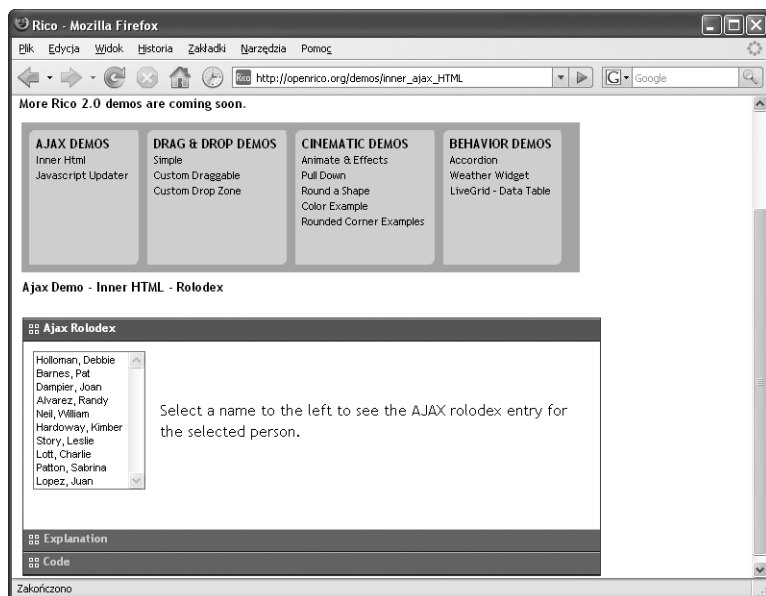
Rico - Mozilla Firefox

Plik Edycja Widok Historia Zakładki Narzędzia Pomoc

http://openrico.org/demos/inner_ajax_HTML

Google

More Rico 2.0 demos are coming soon.

AJAX DEMOS
Inner Html
Javascript Updater

DRAG & DROP DEMOS
Simple
Custom Draggable
Custom Drop Zone

CINEMATIC DEMOS
Animate & Effects
Pull Down
Round a Shape
Color Example
Rounded Corner Examples

BEHAVIOR DEMOS
Accordion
Weather Widget
LiveGrid - Data Table

Ajax Demo - Inner HTML - Rolodex

Ajax Rolodex

Holloman, Debbie
Barnes, Pat
Dampier, Joan
Alvarez, Randy
Neil, William
Hardoway, Kimber
Story, Leslie
Lott, Charlie
Patton, Sabrina
Lopez, Juan

Select a name to the left to see the AJAX rolodex entry for the selected person.

Explanation

Code

Zakończono